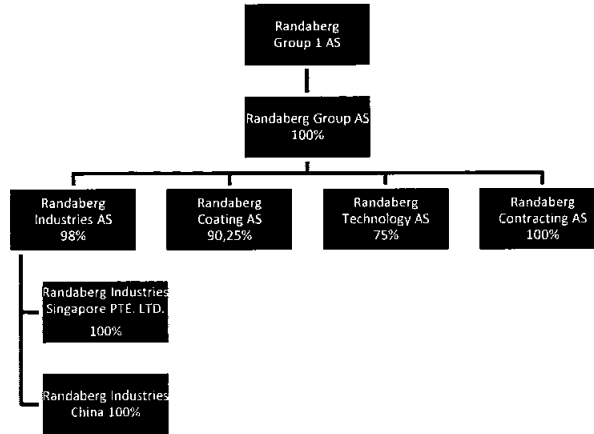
Randaberg Group 1 AS

Randaberg Group AS
100%

Randaberg Industries AS
98%

Randaberg Coating AS
90,25%

Randaberg Technology AS
75%

Randaberg Contracting AS
100%

Randaberg Industries Singapore PTE. LTD.
100%

Randaberg Industries China 100%